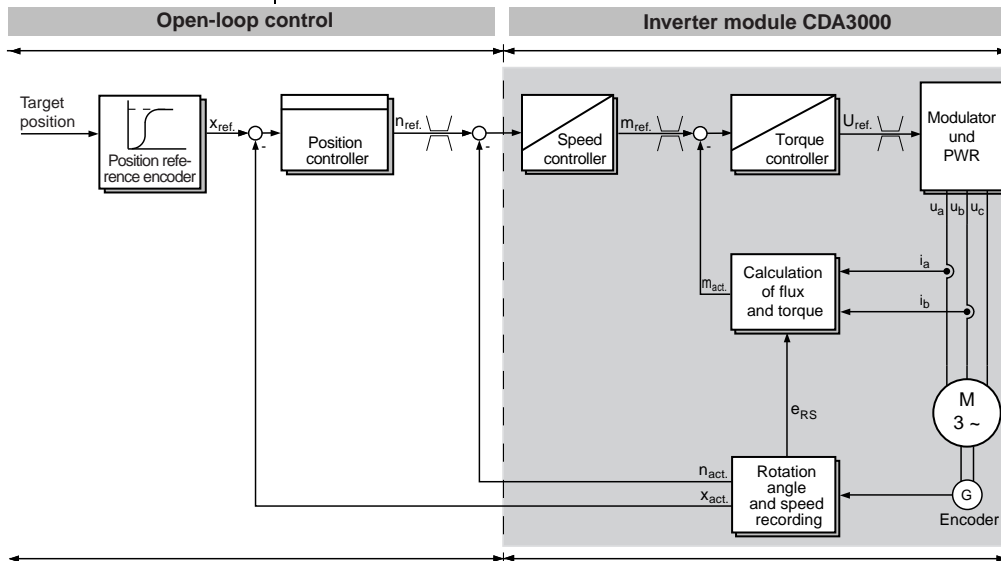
Open-loop control

Inverter module CDA3000

Target position

Position reference encoder

$x_{ref.}$

-

Position controller

$n_{ref.}$

-

Speed controller

$m_{ref.}$

-

Torque controller

$U_{ref.}$

Modulator und PWR

$u_a$ $u_b$ $u_c$

$i_a$

$i_b$

$m_{act.}$

Calculation of flux and torque

$e_{RS}$

M 3 ~

$n_{act.}$

$x_{act.}$

Rotation angle and speed recording

G

Encoder